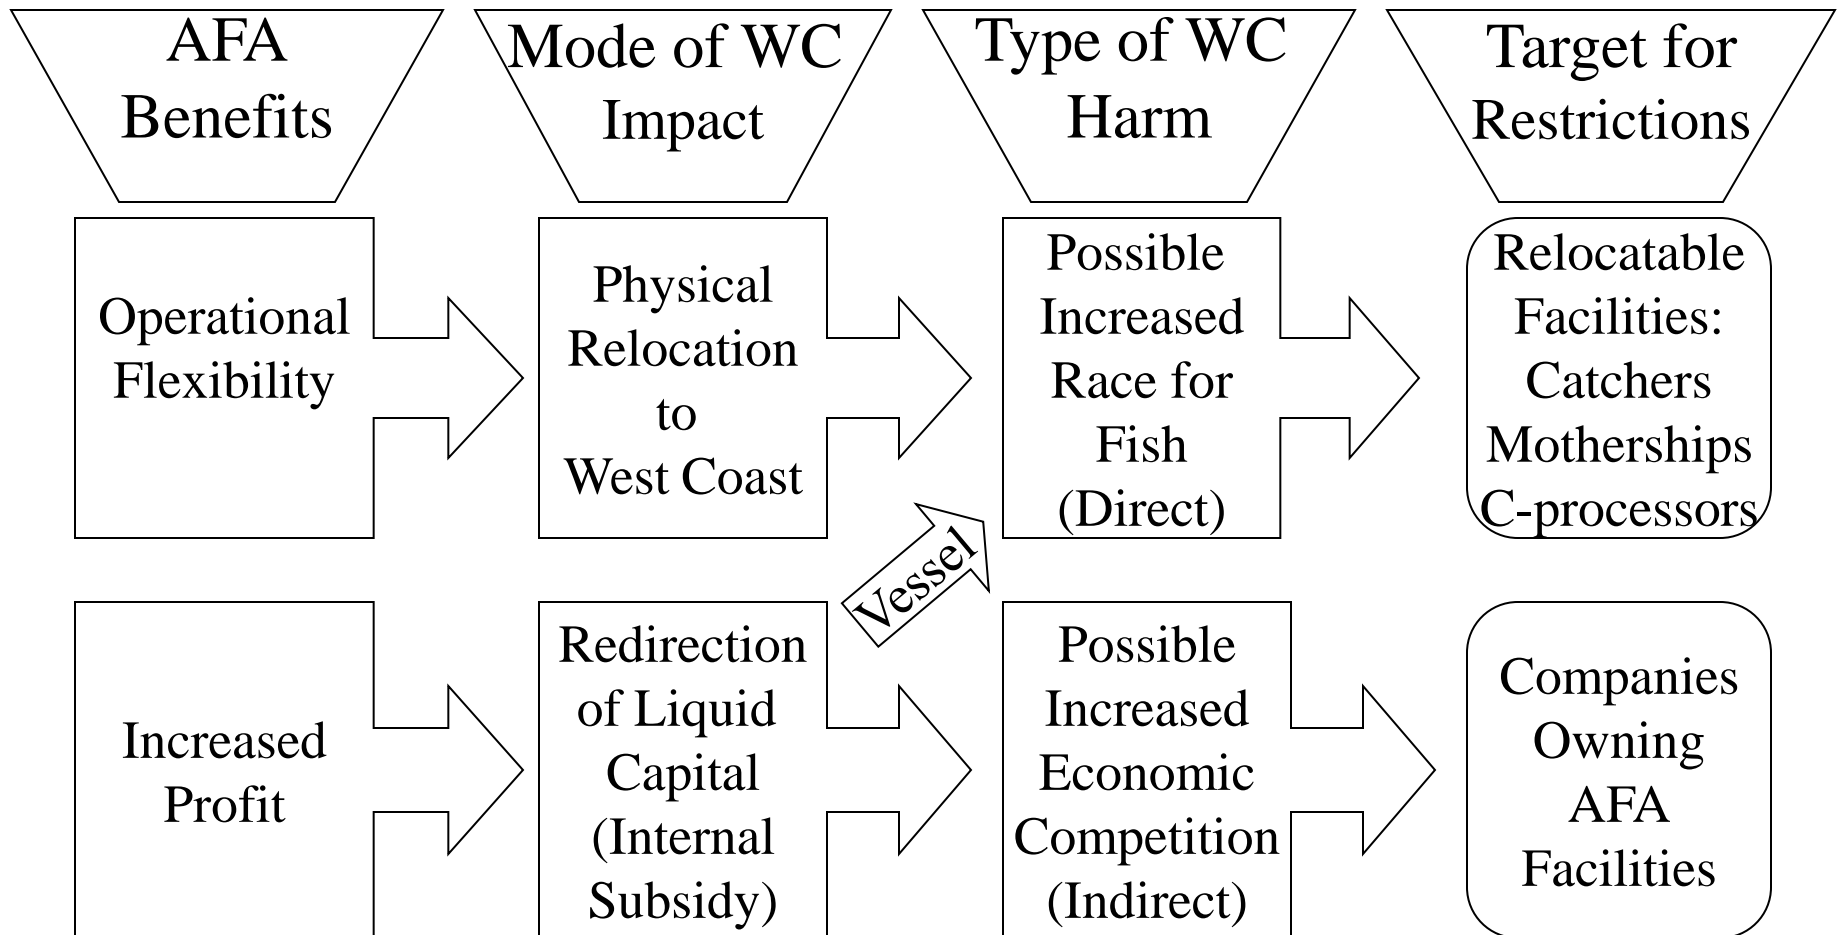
AFA Benefits

Mode of WC Impact

Type of WC Harm

Target for Restrictions

Operational Flexibility

Physical Relocation to West Coast

Possible Increased Race for Fish (Direct)

Relocatable Facilities: Catchers Motherships C-processors

Vessel

Increased Profit

Redirection of Liquid Capital (Internal Subsidy)

Possible Increased Economic Competition (Indirect)

Companies Owning AFA Facilities